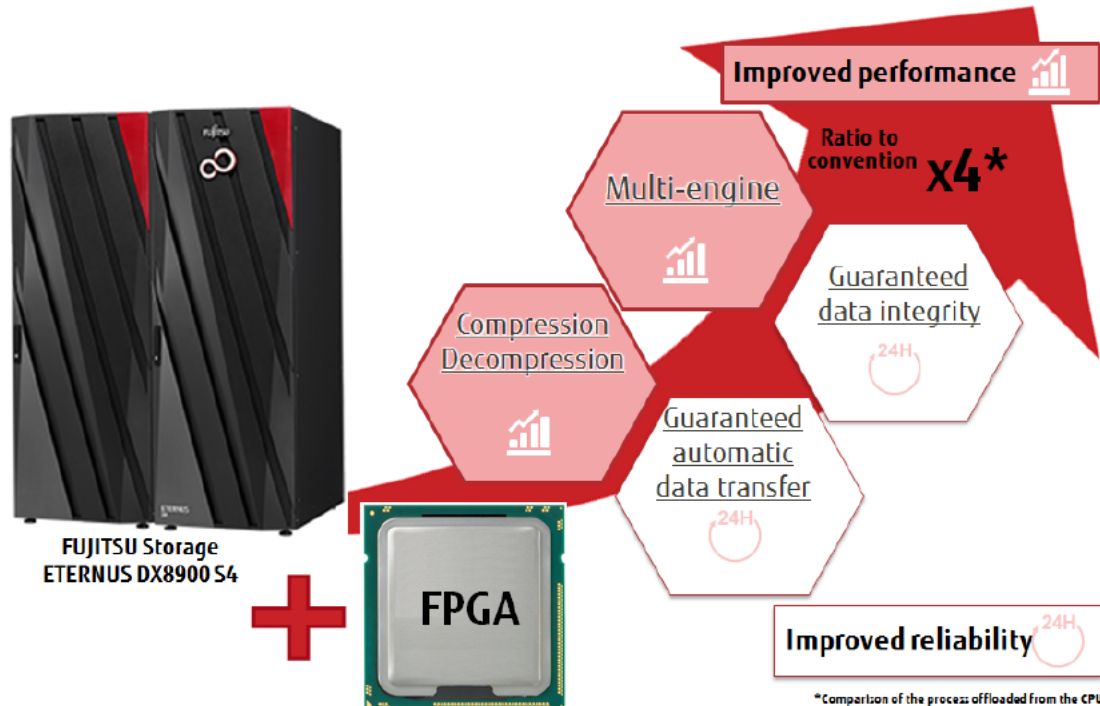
Improved performance

Ratio to convention x4*

Multi-engine

Guaranteed data integrity

24H

Compression Decompression

Guaranteed automatic data transfer

24H

FUJITSU

ETERNUS

FUJITSU Storage ETERNUS DX8900 S4

FPGA

Improved reliability

24H

*Comparison of the process offloaded from the CPU